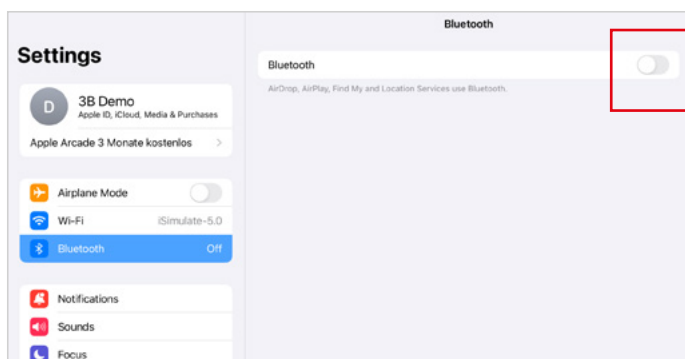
Settings

D 3B Demo
Apple ID, iCloud, Media & Purchases

Apple Arcade 3 Monate kostenlos

Airplane Mode

Wi-Fi iSimulate-5.0

Bluetooth Off

Notifications

Sounds

Focus

Bluetooth

Bluetooth

AirDrop, AirPlay, Find My and Location Services use Bluetooth.